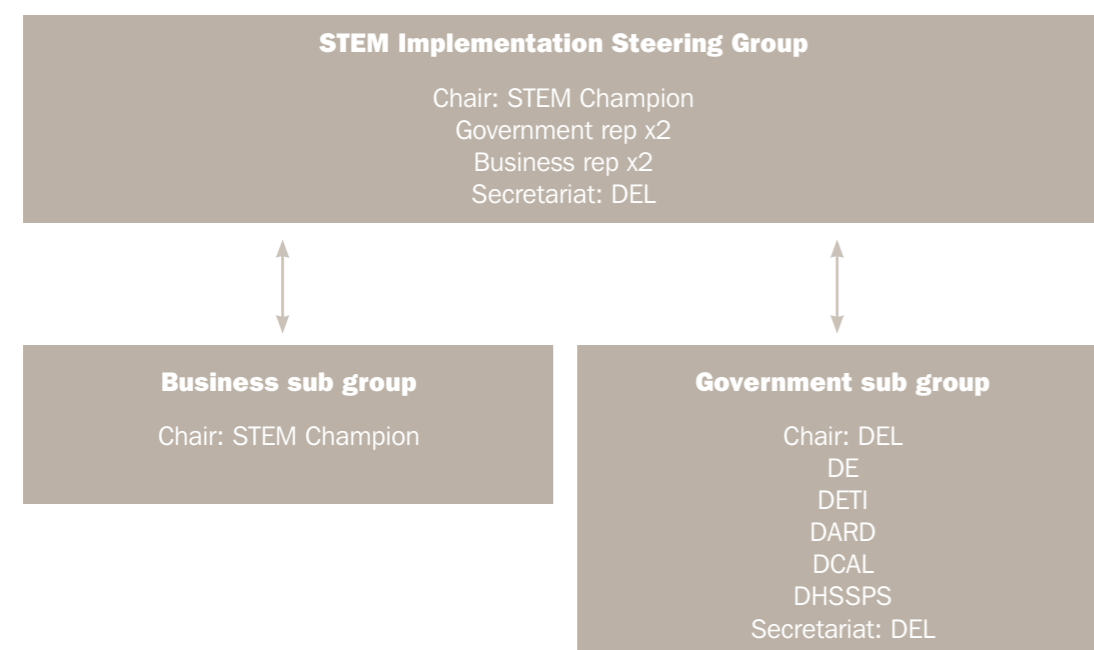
STEM Implementation Steering Group

Chair: STEM Champion
Government rep x2
Business rep x2
Secretariat: DEL

Business sub group

Chair: STEM Champion

Government sub group

Chair: DEL
DE
DETI
DARD
DCAL
DHSSPS
Secretariat: DEL